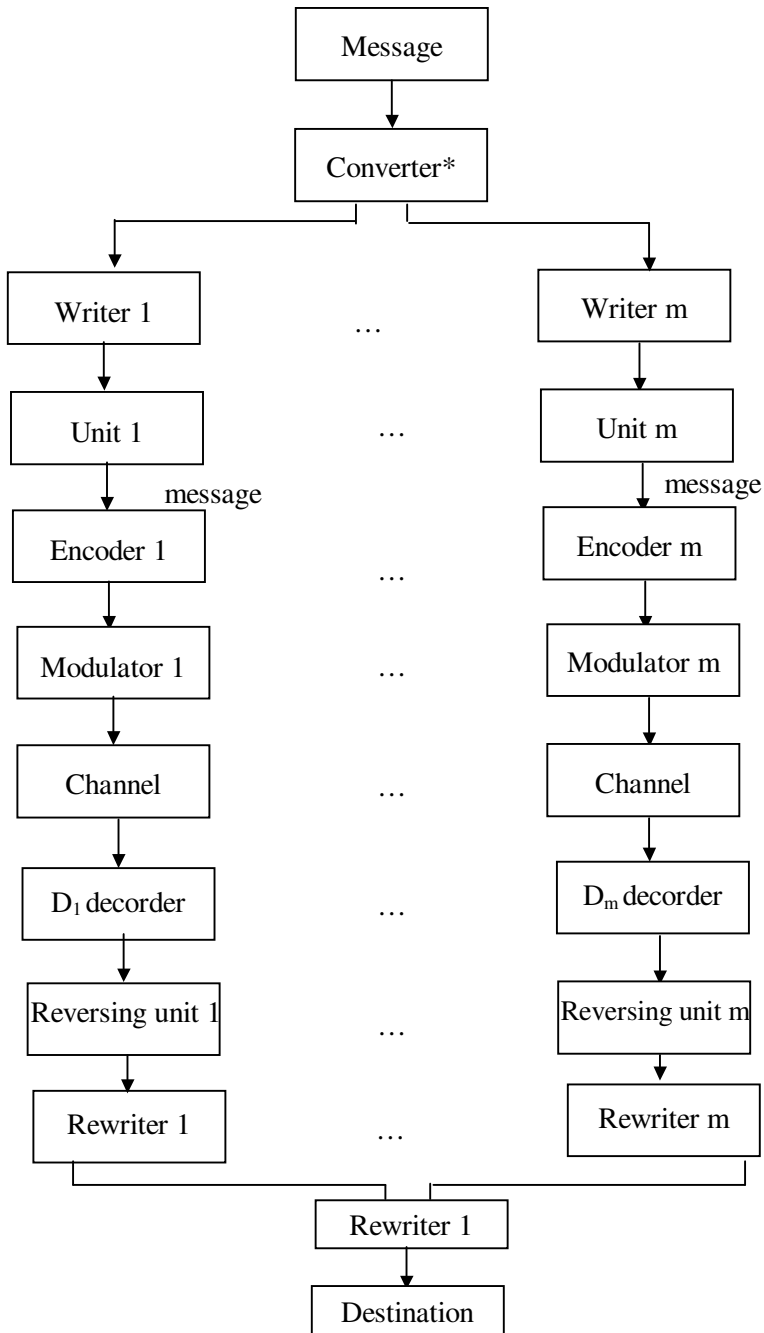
Message

Converter*

Writer 1

…

Writer m

Unit 1

…

Unit m

message

message

Encoder 1

…

Encoder m

Modulator 1

…

Modulator m

Channel

…

Channel

$D_1$ decorder

…

$D_m$ decorder

Reversing unit 1

…

Reversing unit m

Rewriter 1

…

Rewriter m

Rewriter 1

Destination